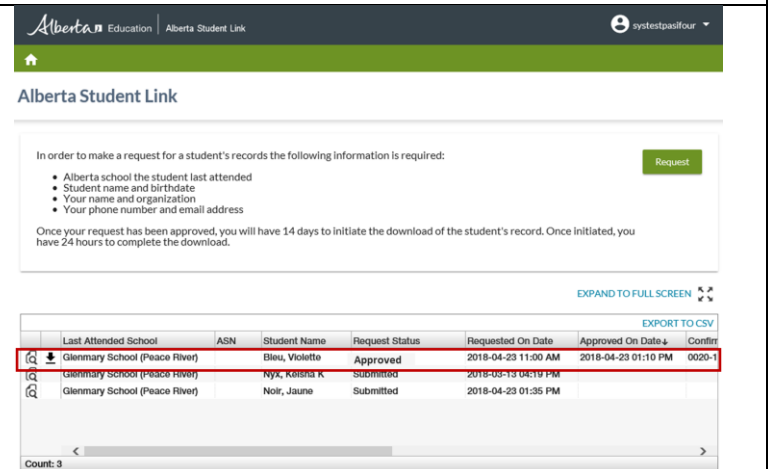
Alberta Education | Alberta Student Link

systestpasifour

Alberta Student Link

In order to make a request for a student's records the following information is required:

- Alberta school the student last attended
- Student name and birthdate
- Your name and organization
- Your phone number and email address

Request

Once your request has been approved, you will have 14 days to initiate the download of the student's record. Once initiated, you have 24 hours to complete the download.

EXPAND TO FULL SCREEN

EXPORT TO CSV

| | | Last Attended School | ASN | Student Name | Request Status | Requested On Date | Approved On Date↓ | Confirm |
|---|---|---|---|---|---|---|---|---|
| | | Glenmary School (Peace River) | | Bleu, Violette | Approved | 2018-04-23 11:00 AM | 2018-04-23 01:10 PM | 0020-1 |
| | | Glenmary School (Peace River) | | Nyx, Keisha K | Submitted | 2018-03-13 04:19 PM | | |
| | | Glenmary School (Peace River) | | Noir, Jaune | Submitted | 2018-04-23 01:35 PM | | |

Count: 3